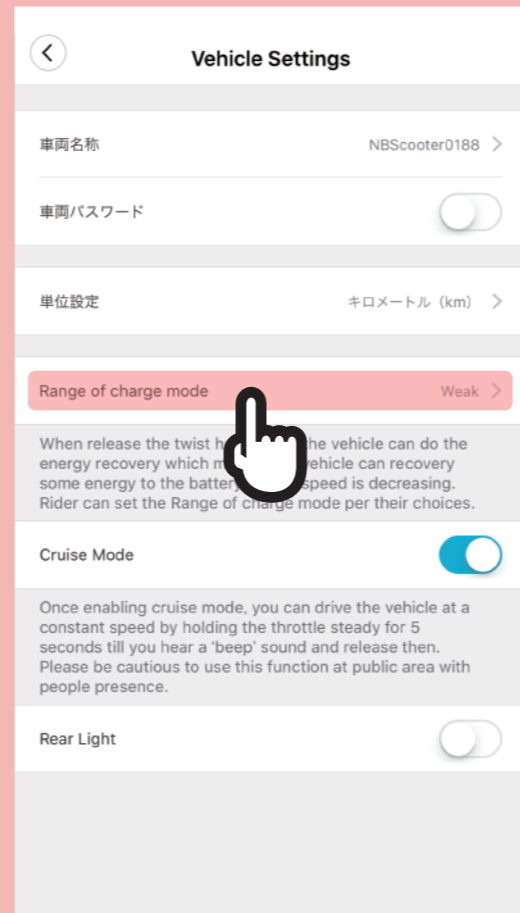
Vehicle Settings

車両名称 NBScooter0188

車両パスワード

単位設定 キロメートル（km）

Range of charge mode Weak

When release the twist h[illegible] the vehicle can do the energy recovery which m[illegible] vehicle can recovery some energy to the batter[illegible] speed is decreasing. Rider can set the Range of charge mode per their choices.

Cruise Mode

Once enabling cruise mode, you can drive the vehicle at a constant speed by holding the throttle steady for 5 seconds till you hear a 'beep' sound and release then. Please be cautious to use this function at public area with people presence.

Rear Light